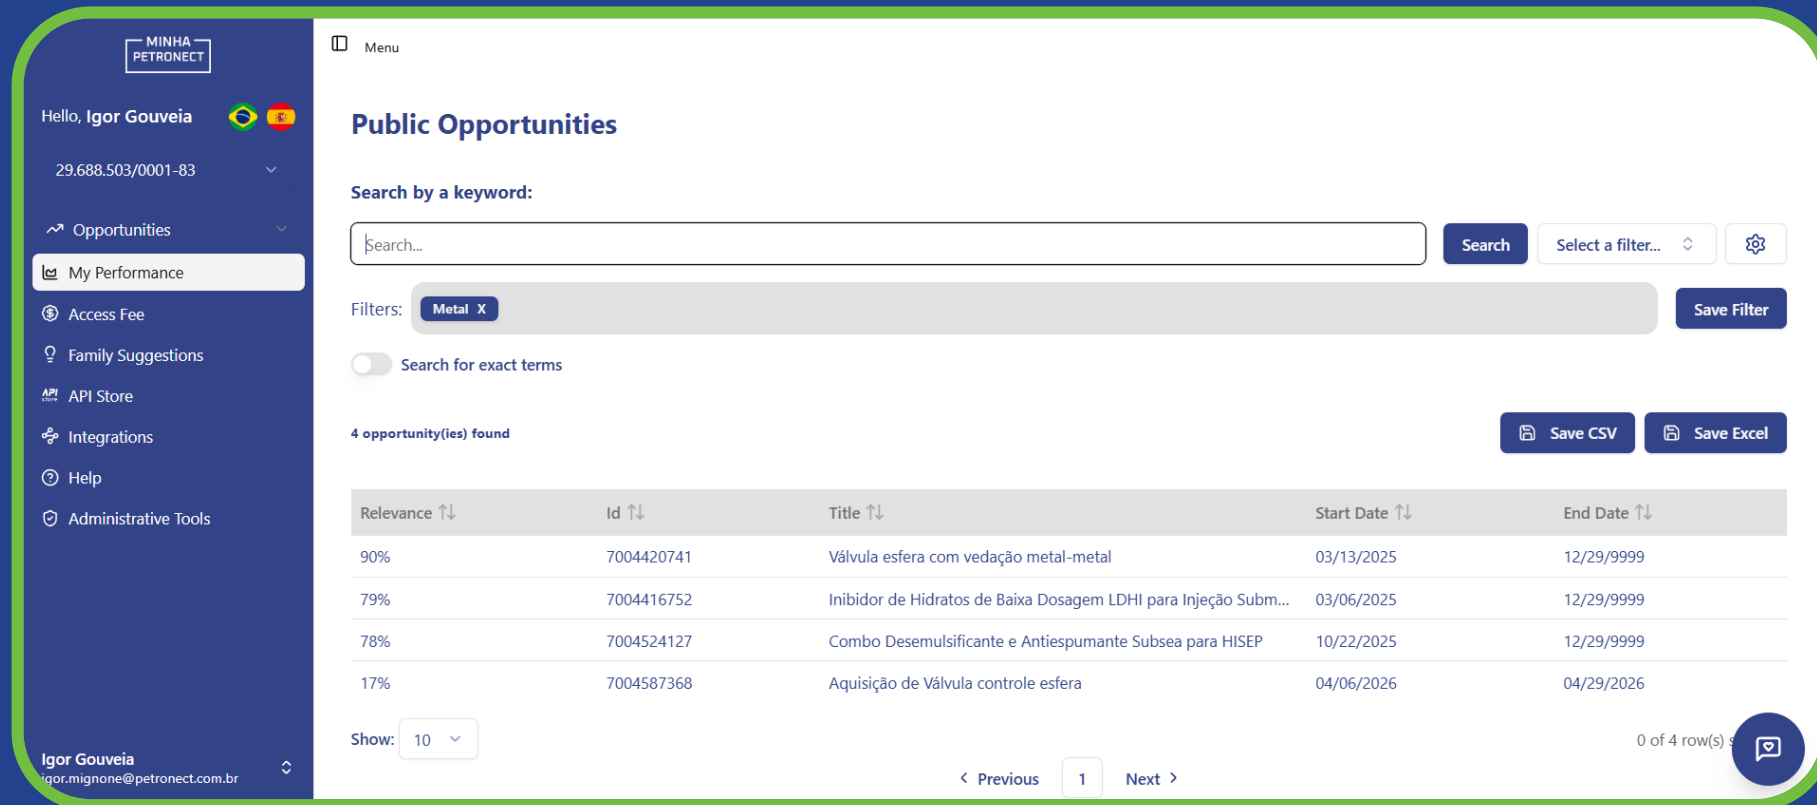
MINHA PETRONECT

Hello, Igor Gouveia

29.688.503/0001-83

Opportunities

My Performance

Access Fee

Family Suggestions

API Store

Integrations

Help

Administrative Tools

Igor Gouveia
igor.mignone@petronect.com.br

Menu

Public Opportunities

Search by a keyword:

Search...

Search

Select a filter...

Filters: Metal X

Save Filter

Search for exact terms

4 opportunity(ies) found

Save CSV

Save Excel

| Relevance | Id | Title | Start Date | End Date |
|---|---|---|---|---|
| 90% | 7004420741 | Válvula esfera com vedação metal-metal | 03/13/2025 | 12/29/9999 |
| 79% | 7004416752 | Inibidor de Hidratos de Baixa Dosagem LDHI para Injeção Subm... | 03/06/2025 | 12/29/9999 |
| 78% | 7004524127 | Combo Desemulsificante e Antiespumante Subsea para HISEP | 10/22/2025 | 12/29/9999 |
| 17% | 7004587368 | Aquisição de Válvula controle esfera | 04/06/2026 | 04/29/2026 |

Show: 10

0 of 4 row(s) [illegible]

Previous 1 Next